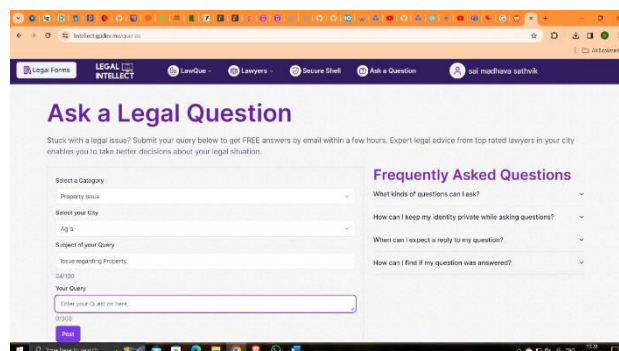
lntellect.gadev.me/quer es

Legal Forms

LEGAL INTELLECT

LawQue

Lawyers

Secure Shell

Ask a Question

sai madhava sathvik

Ask a Legal Question

Stuck with a legal issue? Submit your query below to get FREE answers by email within a few hours. Expert legal advice from top rated lawyers in your city enables you to take better decisions about your legal situation.

Select a Category

Property Issue

Select your City

Agra

Subject of your Query

Issue regarding Property

24/100

Your Query

Enter your Question here...

0/300

Post

Frequently Asked Questions

What kinds of questions can I ask?

How can I keep my identity private while asking questions?

When can I expect a reply to my question?

How can I find if my question was answered?

Type here to search